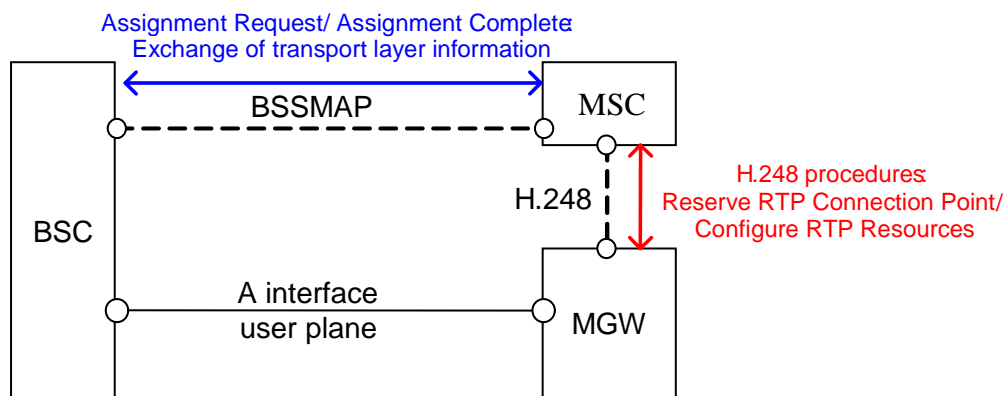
Assignment Request/ Assignment Complete:
Exchange of transport layer information

BSSMAP

MSC

H.248

H.248 procedures:
Reserve RTP Connection Point/
Configure RTP Resources

BSC

A interface
user plane

MGW